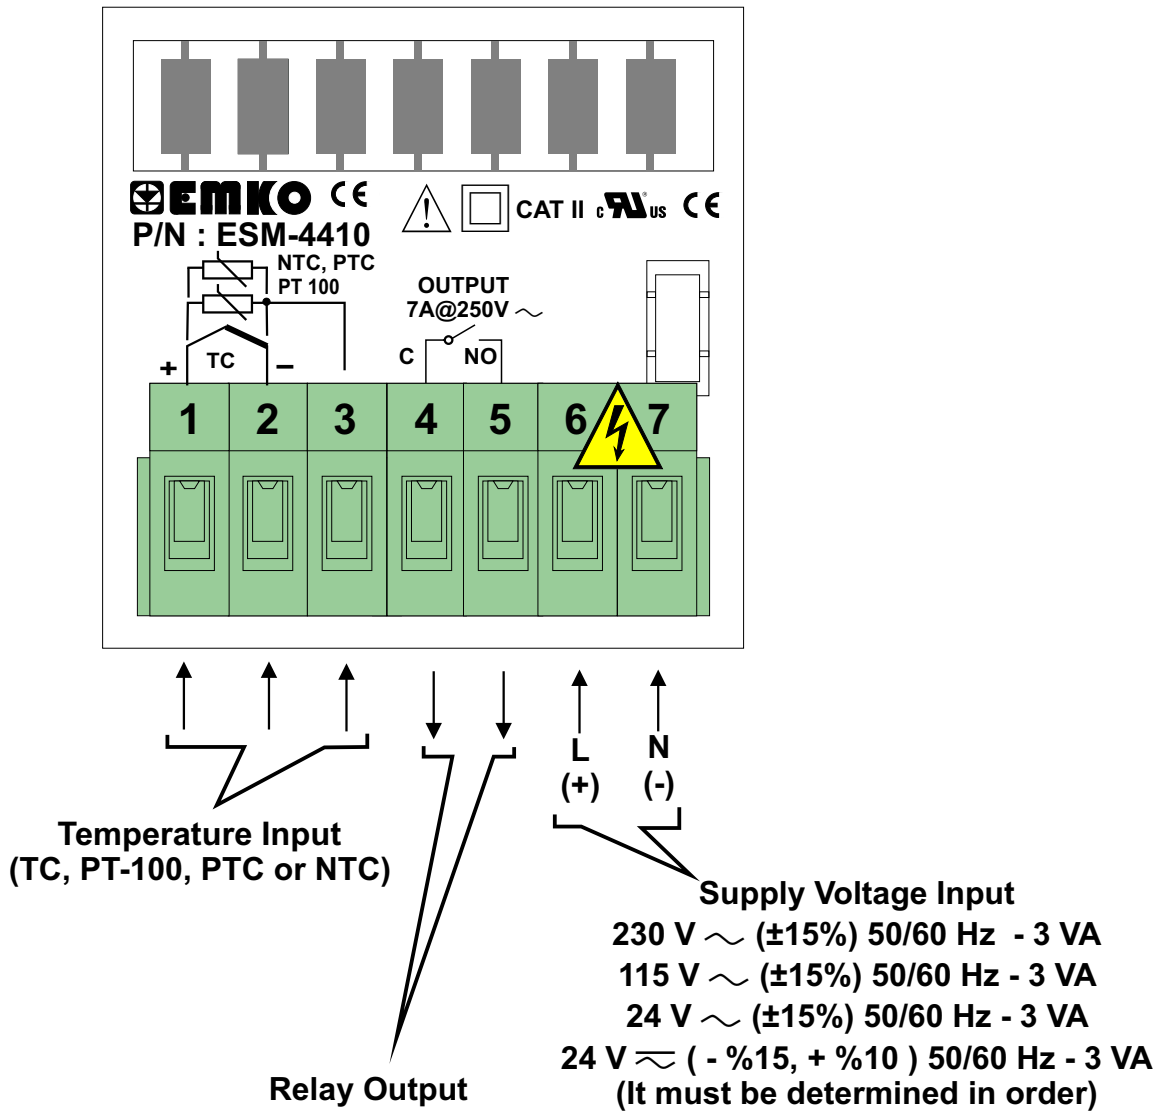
EMKO CE
P/N : ESM-4410
CAT II c US CE
NTC, PTC
PT 100
OUTPUT
7A@250V ~
+ TC –
C NO
1 2 3 4 5 6 7

L
(+)
N
(-)

Temperature Input
(TC, PT-100, PTC or NTC)

Supply Voltage Input
230 V ~ (±15%) 50/60 Hz - 3 VA
115 V ~ (±15%) 50/60 Hz - 3 VA
24 V ~ (±15%) 50/60 Hz - 3 VA
24 V ⎓ ( - %15, + %10 ) 50/60 Hz - 3 VA
(It must be determined in order)

Relay Output